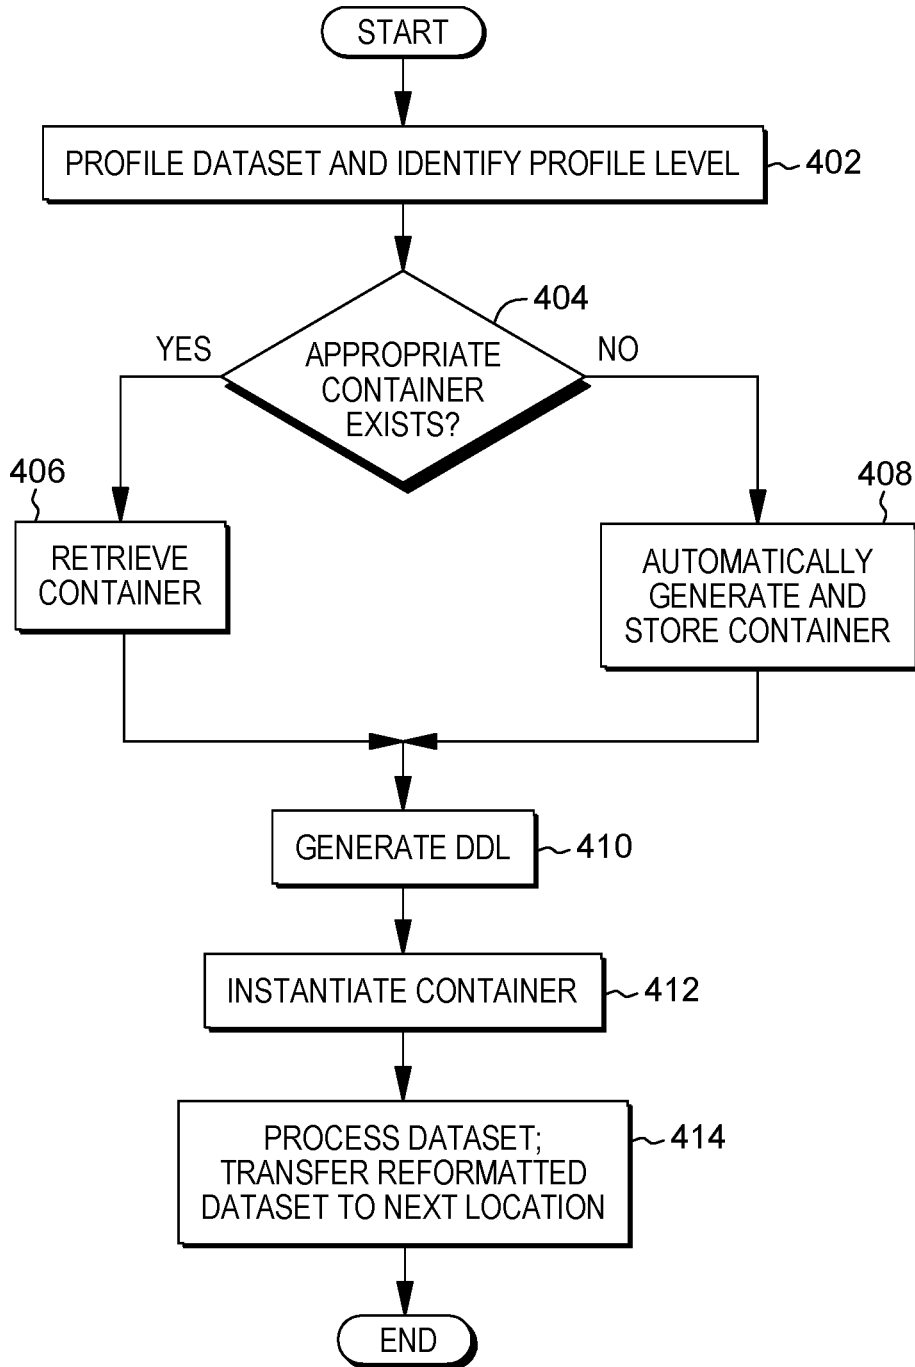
START

PROFILE DATASET AND IDENTIFY PROFILE LEVEL

402

404

YES

APPROPRIATE CONTAINER EXISTS?

NO

406

408

RETRIEVE CONTAINER

AUTOMATICALLY GENERATE AND STORE CONTAINER

GENERATE DDL

410

INSTANTIATE CONTAINER

412

PROCESS DATASET; TRANSFER REFORMATTED DATASET TO NEXT LOCATION

414

END